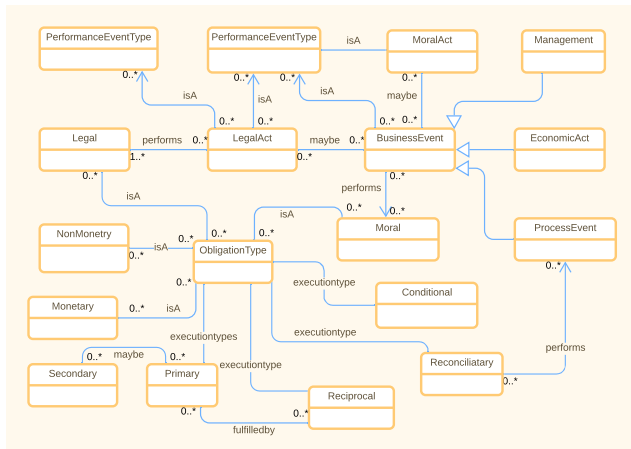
PerformanceEventType
PerformanceEventType
isA
MoralAct
Management
0..*
0..*
0..*
0..*
isA
isA
isA
maybe
0..*
0..*
0..*
0..*
Legal
performs
LegalAct
maybe
BusinessEvent
EconomicAct
1..*
0..*
0..*
0..*
0..*
0..*
performs
isA
isA
0..*
0..*
NonMonetry
isA
0..*
0..*
Moral
ProcessEvent
0..*
ObligationType
0..*
0..*
executiontype
Conditional
Monetary
0..*
isA
executiontype
performs
executiontypes
0..*
maybe
0..*
Reconciliatary
executiontype
0..*
Secondary
Primary
Reciprocal
0..*
0..*
fulfilledby